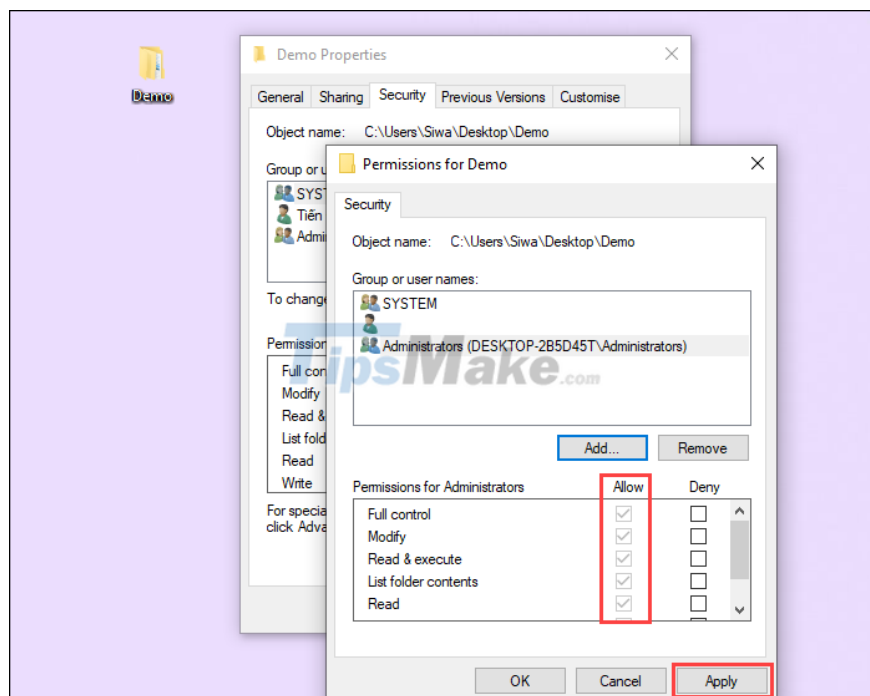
Demo

Demo Properties

General | Sharing | Security | Previous Versions | Customise

Object name: C:\Users\Siwa\Desktop\Demo

Group or u

SYST
Tiến
Admi

To change

Permission

Full con
Modify
Read &
List fold
Read
Write

For specia
click Adva

Permissions for Demo

Security

Object name: C:\Users\Siwa\Desktop\Demo

Group or user names:

SYSTEM

Administrators (DESKTOP-2B5D45T\Administrators)

TipsMake.com

Add...
Remove

| Permissions for Administrators | Allow | Deny |
|---|---|---|
| Full control | ☑ | ☐ |
| Modify | ☑ | ☐ |
| Read & execute | ☑ | ☐ |
| List folder contents | ☑ | ☐ |
| Read | ☑ | ☐ |

OK
Cancel
Apply